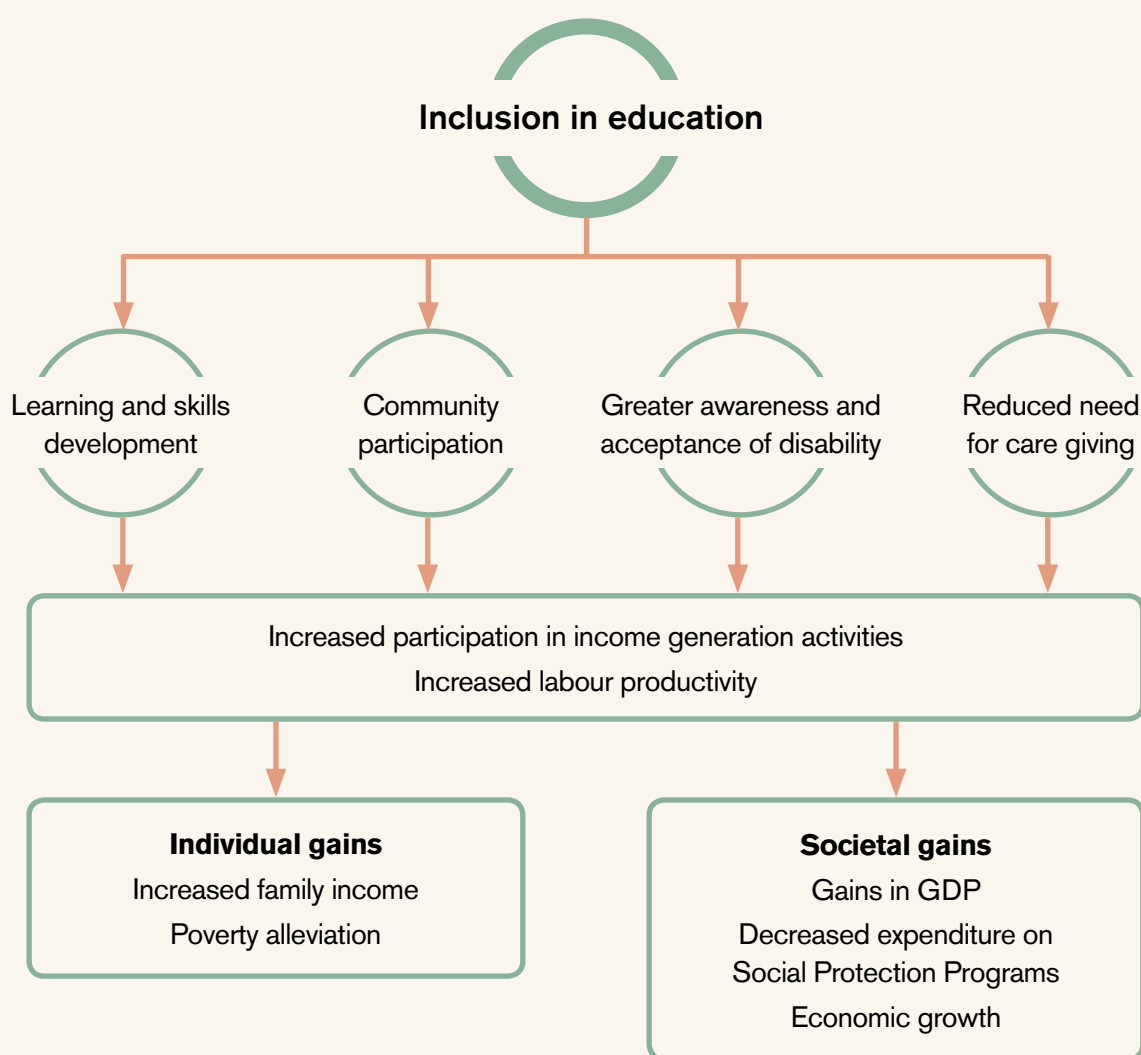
Inclusion in education

Learning and skills development

Community participation

Greater awareness and acceptance of disability

Reduced need for care giving

Increased participation in income generation activities
Increased labour productivity

Individual gains
Increased family income
Poverty alleviation

Societal gains
Gains in GDP
Decreased expenditure on Social Protection Programs
Economic growth